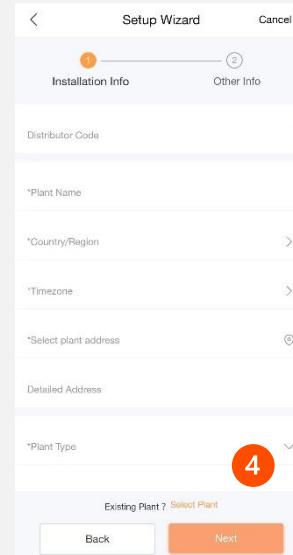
<
Setup Wizard
Cancel

1
Installation Info
2
Other Info

Distributor Code

*Plant Name

*Country/Region

*Timezone

*Select plant address

Detailed Address

*Plant Type

4

Existing Plant ? Select Plant

Back
Next